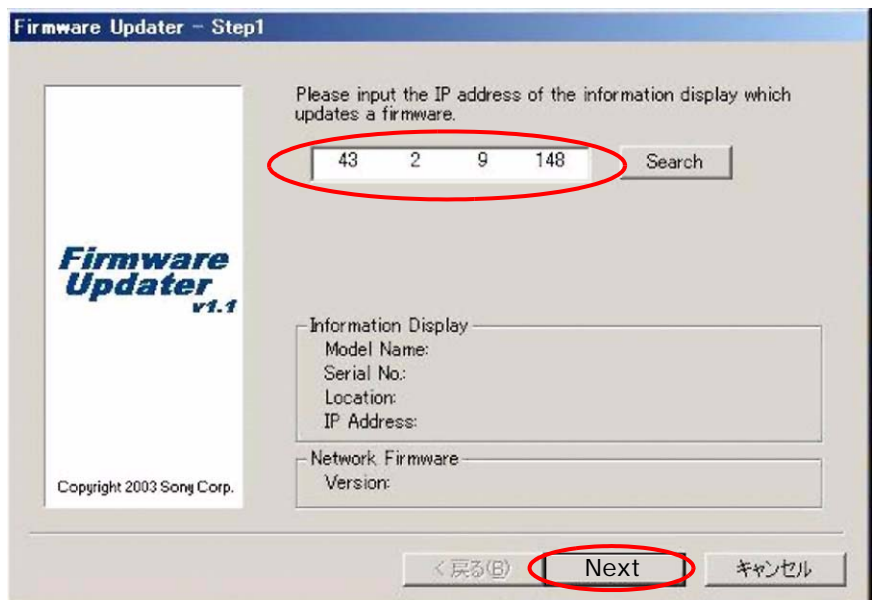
Firmware Updater - Step1

Firmware Updater v1.1

Copyright 2003 Sony Corp.

Please input the IP address of the information display which updates a firmware.

43 2 9 148

Search

Information Display
Model Name:
Serial No.:
Location:
IP Address:

Network Firmware
Version:

< 戻る(B)

Next

キャンセル